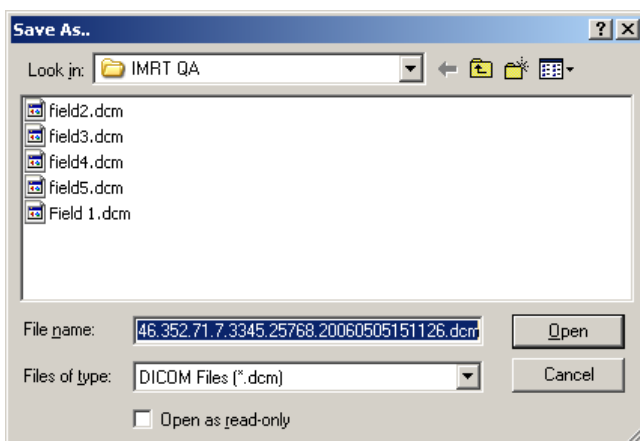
Save As..

?

X

Look in: IMRT QA

field2.dcm
field3.dcm
field4.dcm
field5.dcm
Field 1.dcm

File name: 46.352.71.7.3345.25768.20060505151126.dcm

Open

Files of type: DICOM Files (*.dcm)

Cancel

Open as read-only